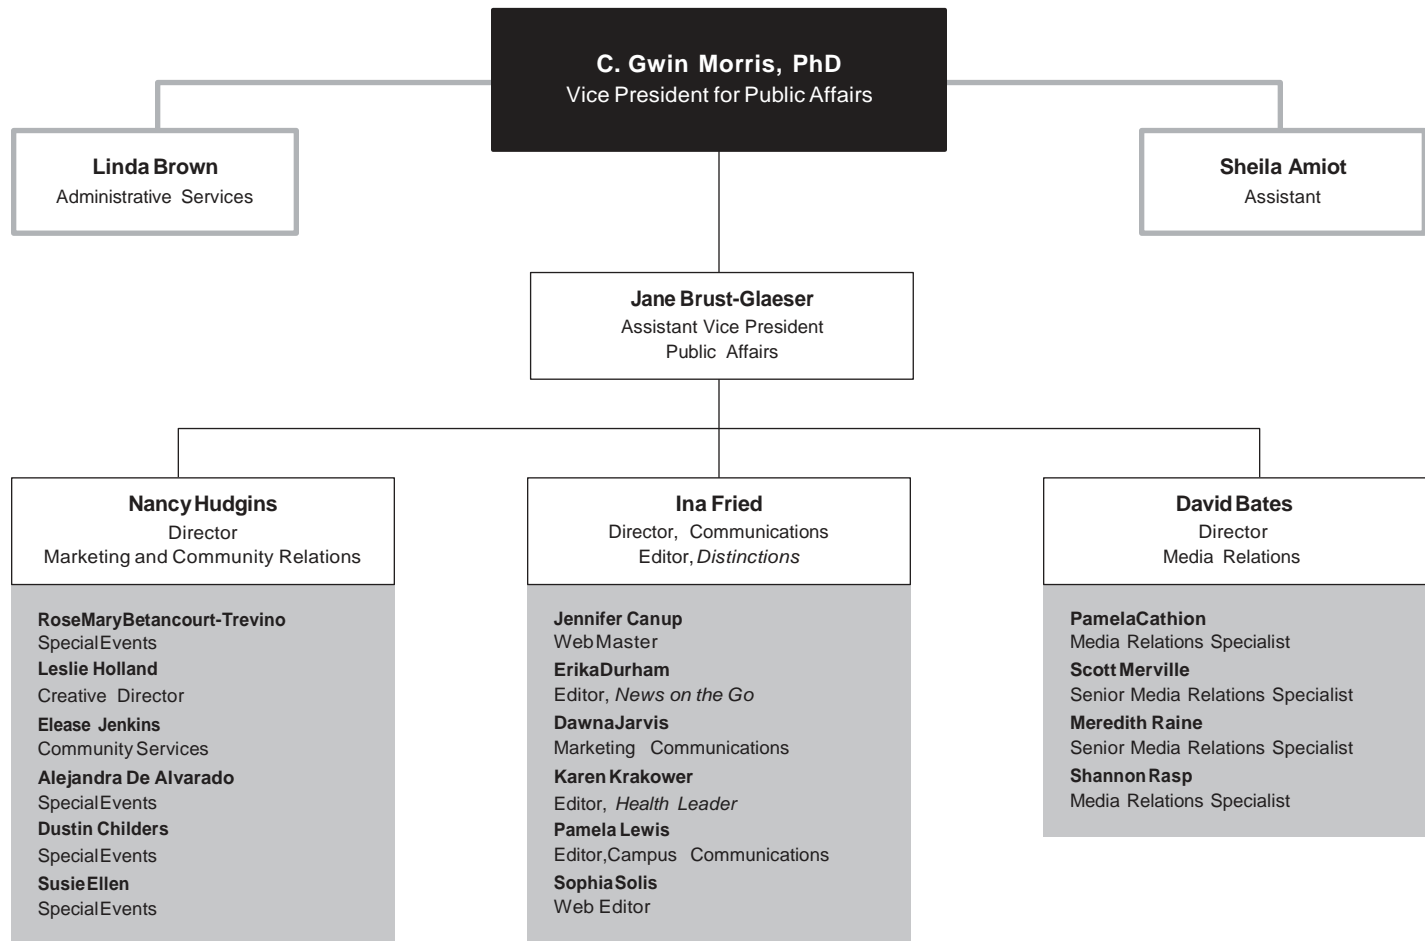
C. Gwin Morris, PhD
Vice President for Public Affairs

Linda Brown
Administrative Services

Sheila Amiot
Assistant

Jane Brust-Glaeser
Assistant Vice President
Public Affairs

Nancy Hudgins
Director
Marketing and Community Relations

RoseMary Betancourt-Trevino
Special Events
Leslie Holland
Creative Director
Elease Jenkins
Community Services
Alejandra De Alvarado
Special Events
Dustin Childers
Special Events
Susie Ellen
Special Events

Ina Fried
Director, Communications
Editor, *Distinctions*

Jennifer Canup
Web Master
Erika Durham
Editor, *News on the Go*
Dawna Jarvis
Marketing Communications
Karen Krakower
Editor, *Health Leader*
Pamela Lewis
Editor, Campus Communications
Sophia Solis
Web Editor

David Bates
Director
Media Relations

Pamela Cathion
Media Relations Specialist
Scott Merville
Senior Media Relations Specialist
Meredith Raine
Senior Media Relations Specialist
Shannon Rasp
Media Relations Specialist